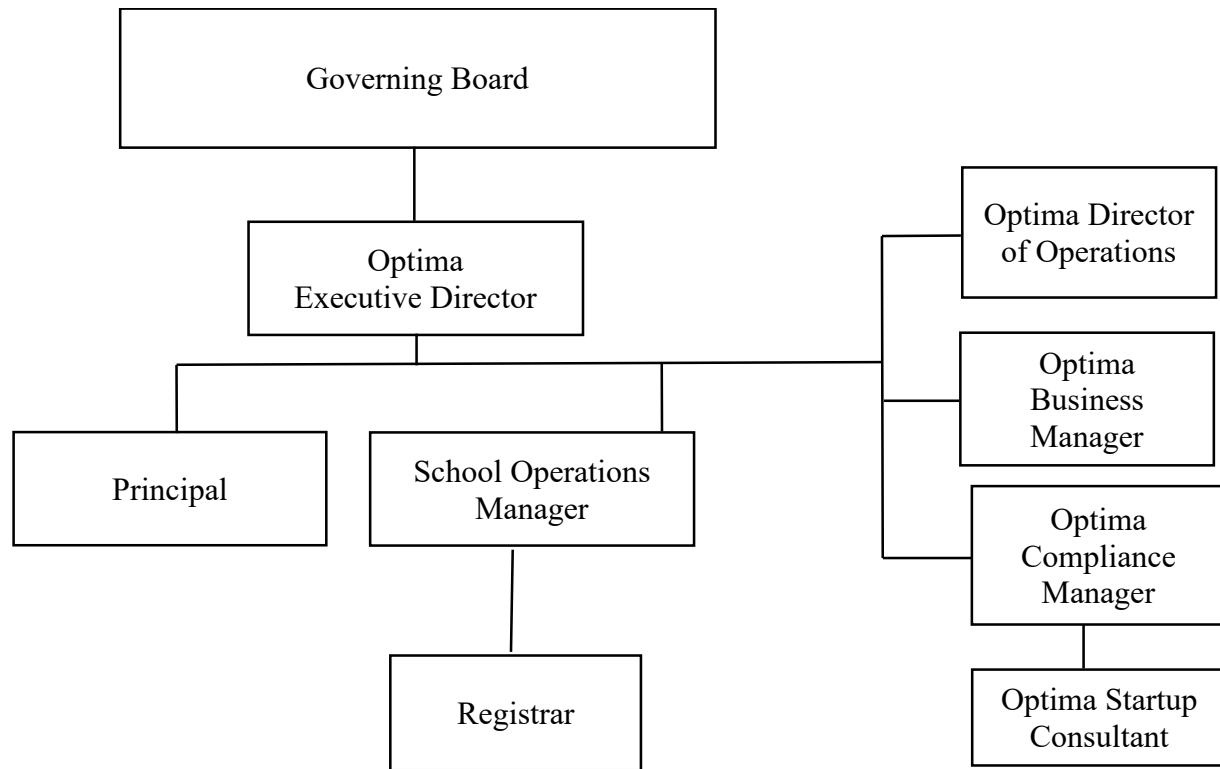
Governing Board

Optima Executive Director

Optima Director of Operations

Optima Business Manager

Optima Compliance Manager

Optima Startup Consultant

Principal

School Operations Manager

Registrar